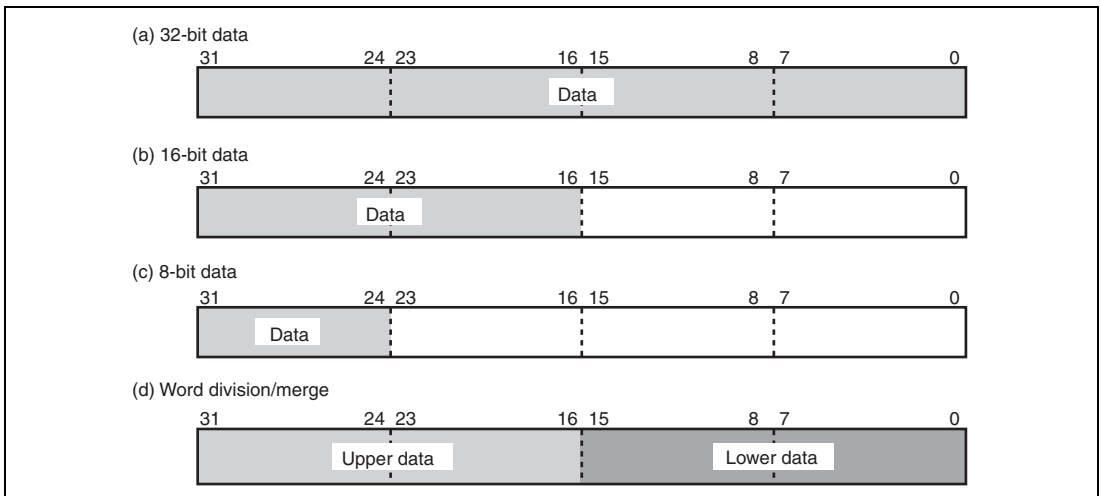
(a) 32-bit data

31 24 23 16 15 8 7 0

Data

(b) 16-bit data

31 24 23 16 15 8 7 0

Data

(c) 8-bit data

31 24 23 16 15 8 7 0

Data

(d) Word division/merge

31 24 23 16 15 8 7 0

Upper data

Lower data